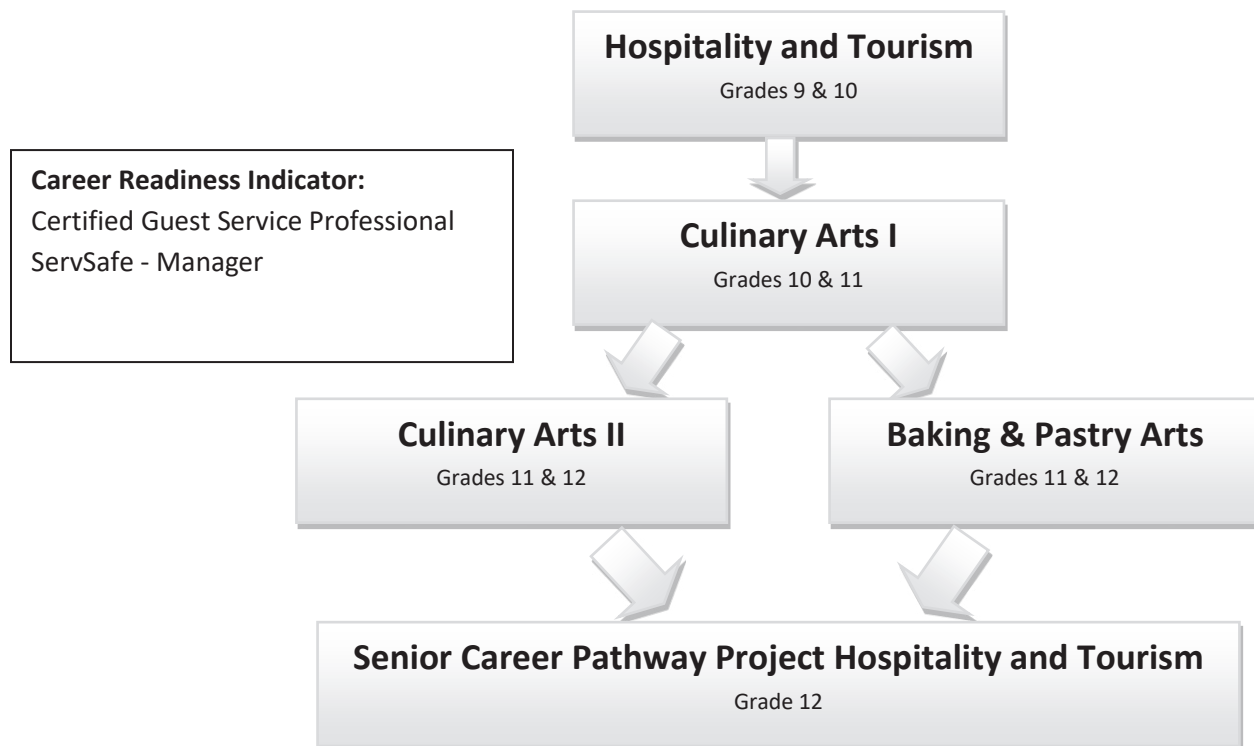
Hospitality and Tourism
Grades 9 & 10

Career Readiness Indicator:
Certified Guest Service Professional
ServSafe - Manager

Culinary Arts I
Grades 10 & 11

Culinary Arts II
Grades 11 & 12

Baking & Pastry Arts
Grades 11 & 12

Senior Career Pathway Project Hospitality and Tourism
Grade 12